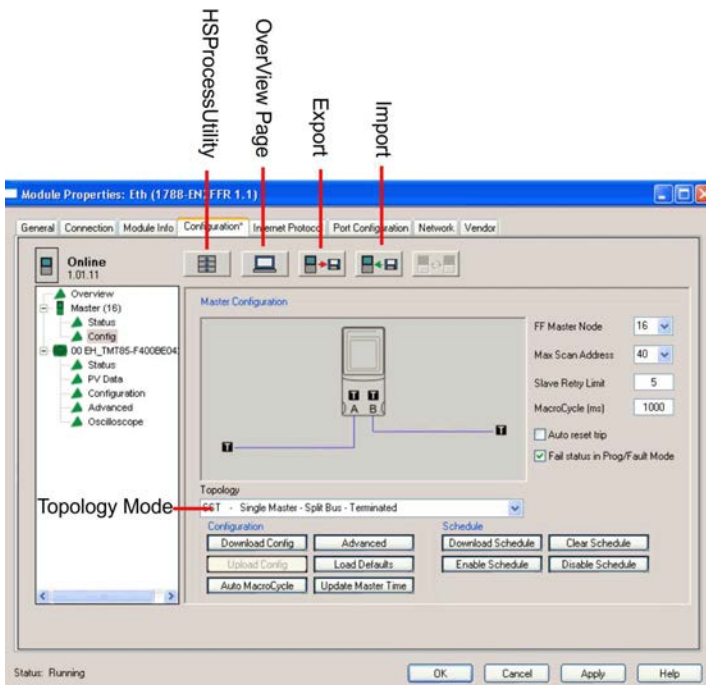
HSProcessUtility
OverView Page
Export
Import

Module Properties: Eth (1788-EN2FFR 1.1)

General | Connection | Module Info | Configuration* | Internet Protocol | Port Configuration | Network | Vendor

Online
1.01.11

Overview
Master (16)
Status
Config
00 EH_TMT85-F400BE04
Status
PV Data
Configuration
Advanced
Oscilloscope

Master Configuration

T
T A
T B
T
T

FF Master Node 16
Max Scan Address 40
Slave Retry Limit 5
MacroCycle (ms) 1000
Auto reset trip
Fail status in Prog/Fault Mode

Topology
Topology Mode
SST - Single Master - Split Bus - Terminated

Configuration
Download Config
Advanced
Upload Config
Load Defaults
Auto MacroCycle
Update Master Time

Schedule
Download Schedule
Clear Schedule
Enable Schedule
Disable Schedule

Status: Running
OK
Cancel
Apply
Help